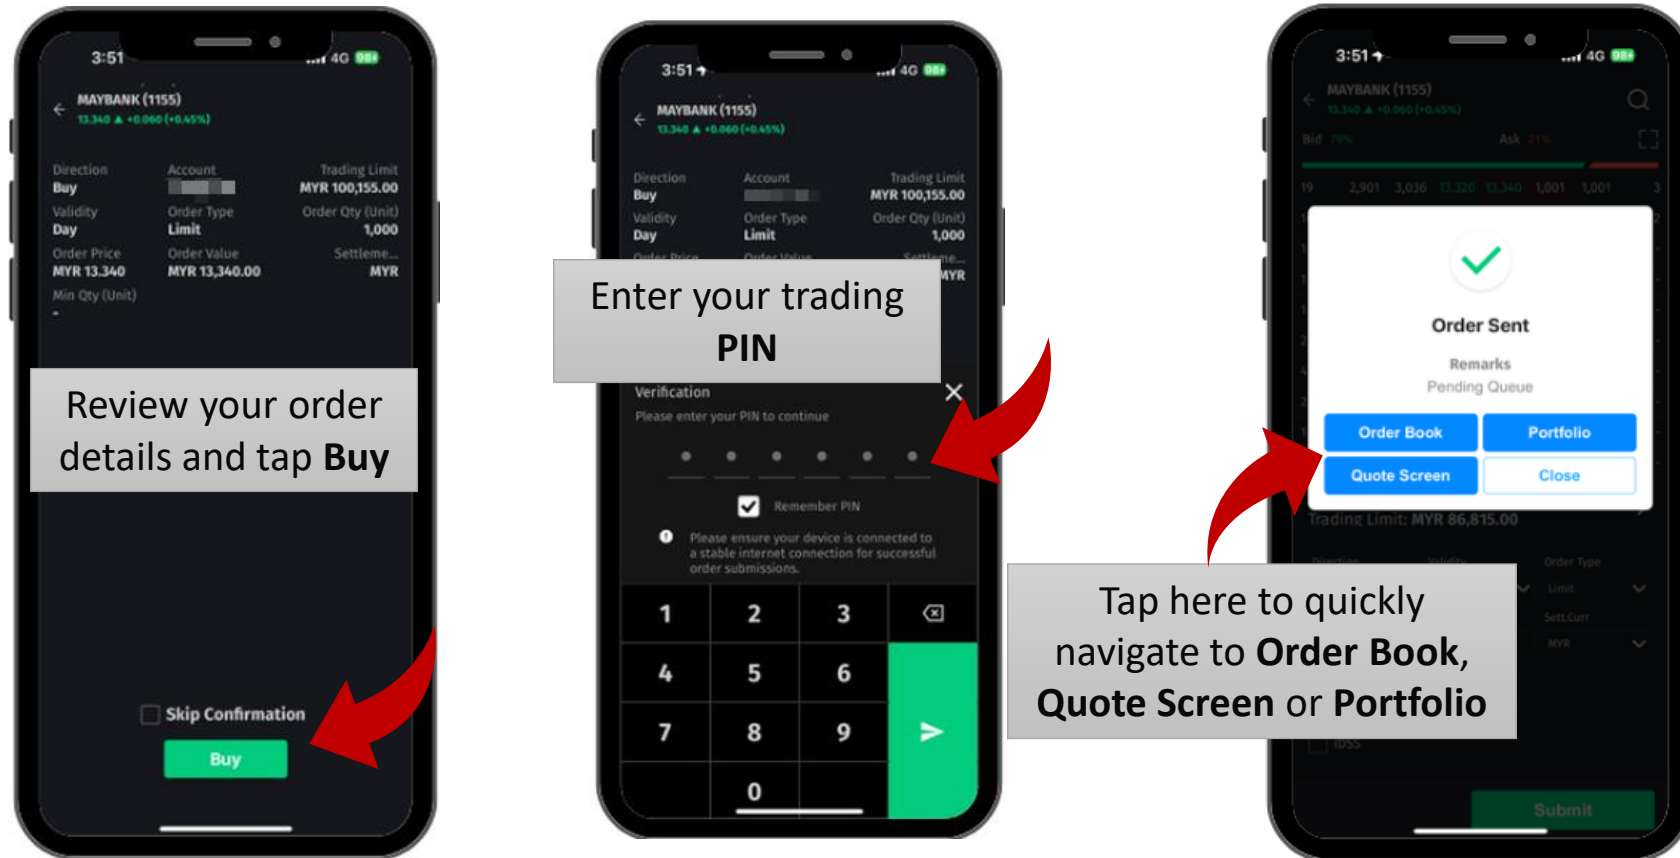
3:51 4G 98

MAYBANK (1155)
13.340 ▲ +0.060 (+0.45%)

Direction
Buy
Account
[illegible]
Trading Limit
MYR 100,155.00
Validity
Day
Order Type
Limit
Order Qty (Unit)
1,000
Order Price
MYR 13.340
Order Value
MYR 13,340.00
Settleme...
MYR
Min Qty (Unit)
-

Review your order details and tap **Buy**

Skip Confirmation
Buy

3:51 4G 98

MAYBANK (1155)
13.340 ▲ +0.060 (+0.45%)

Direction
Buy
Account
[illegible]
Trading Limit
MYR 100,155.00
Validity
Day
Order Type
Limit
Order Qty (Unit)
1,000
MYR

Enter your trading **PIN**

Verification
Please enter your PIN to continue

Remember PIN

Please ensure your device is connected to a stable internet connection for successful order submissions.

| 1 | 2 | 3 | ⌫ |
|---|---|---|---|
| 4 | 5 | 6 | |
| 7 | 8 | 9 | ➤ |
| | 0 | | |

3:51 4G 98

MAYBANK (1155)
13.340 ▲ +0.060 (+0.45%)
Bid 79%
Ask 21%
19 2,901 3,036 13.320 13.340 1,001 1,001 3

Order Sent
Remarks
Pending Queue
Order Book
Portfolio
Quote Screen
Close

Trading Limit: MYR 86,815.00
Order Type
Limit
Sett.Curr
MYR

Tap here to quickly navigate to **Order Book**, **Quote Screen** or **Portfolio**

Submit